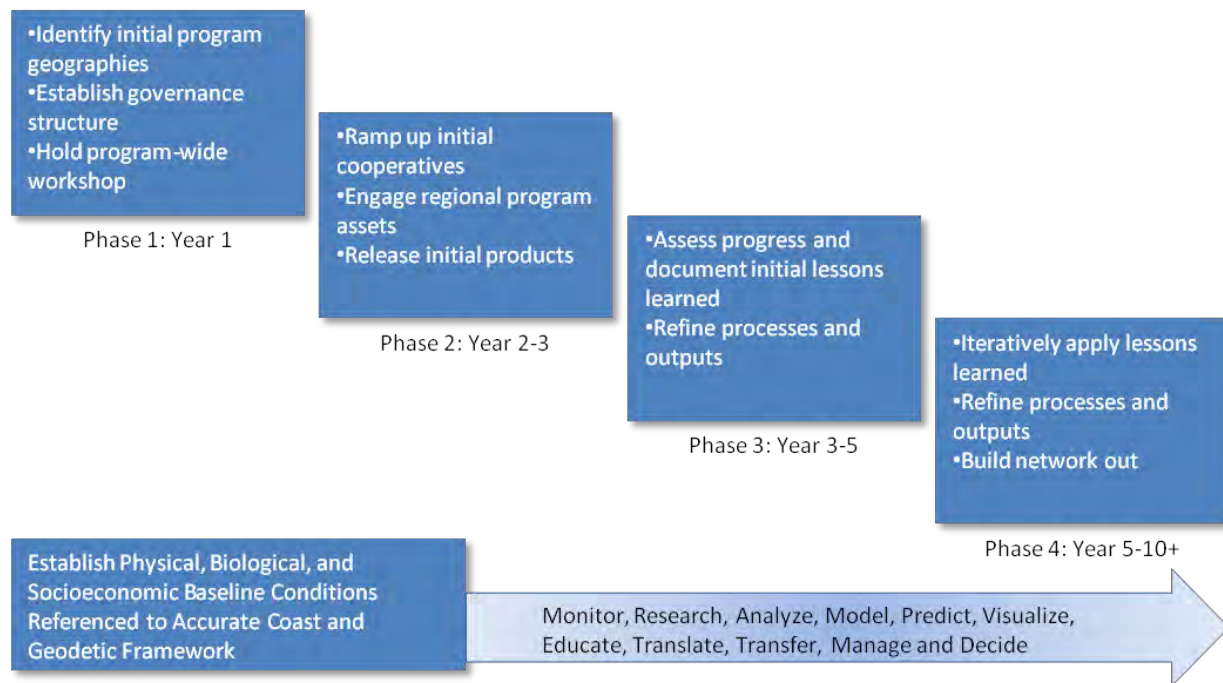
•Identify initial program geographies
•Establish governance structure
•Hold program-wide workshop

Phase 1: Year 1

•Ramp up initial cooperatives
•Engage regional program assets
•Release initial products

Phase 2: Year 2-3

•Assess progress and document initial lessons learned
•Refine processes and outputs

Phase 3: Year 3-5

•Iteratively apply lessons learned
•Refine processes and outputs
•Build network out

Phase 4: Year 5-10+

Establish Physical, Biological, and Socioeconomic Baseline Conditions Referenced to Accurate Coast and Geodetic Framework

Monitor, Research, Analyze, Model, Predict, Visualize, Educate, Translate, Transfer, Manage and Decide